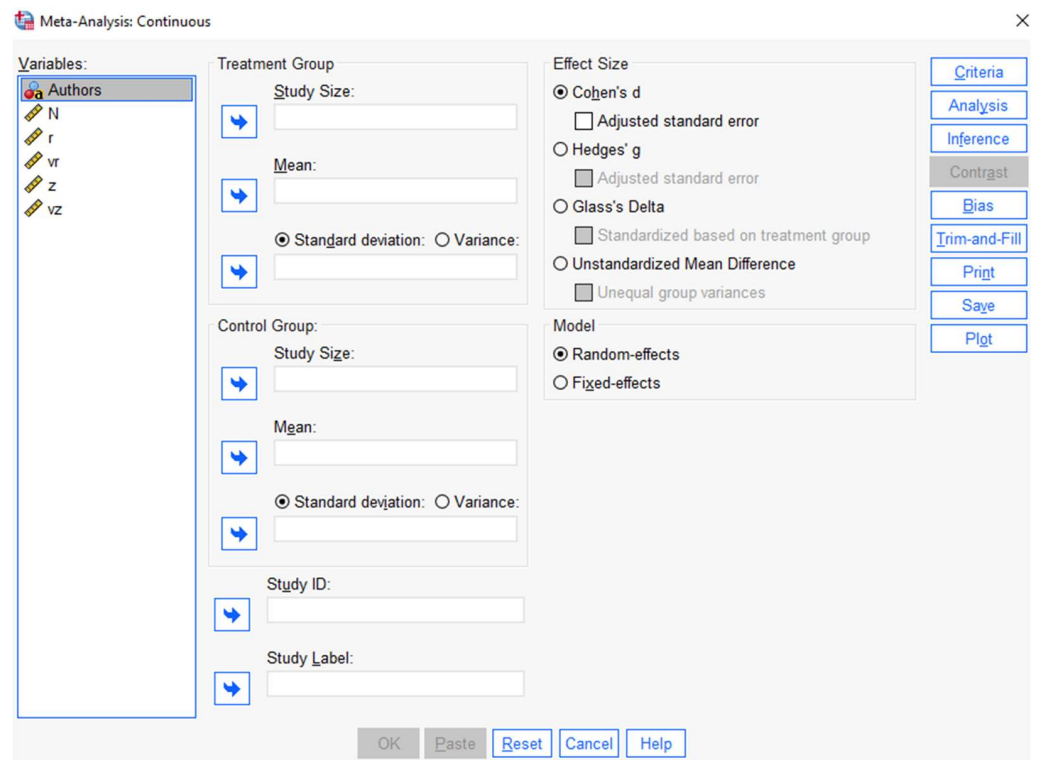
Meta-Analysis: Continuous

Variables:
Authors
N
r
vr
z
vz

Treatment Group
Study Size:
Mean:
Standard deviation: Variance:

Control Group:
Study Size:
Mean:
Standard deviation: Variance:

Study ID:
Study Label:

Effect Size
Cohen's d
Adjusted standard error
Hedges' g
Adjusted standard error
Glass's Delta
Standardized based on treatment group
Unstandardized Mean Difference
Unequal group variances

Model
Random-effects
Fixed-effects

Criteria
Analysis
Inference
Contrast
Bias
Trim-and-Fill
Print
Save
Plot

OK Paste Reset Cancel Help